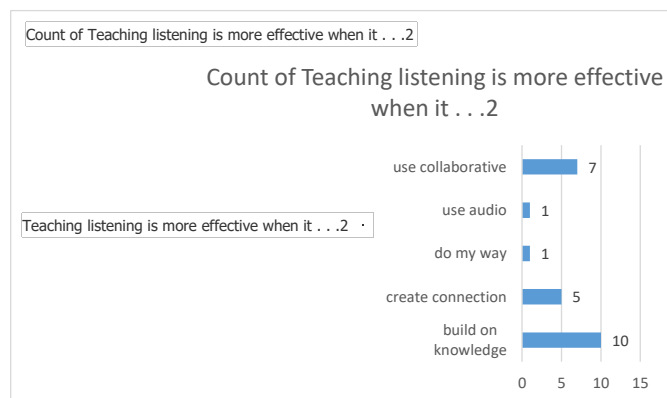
Count of Teaching listening is more effective when it . . .2

Count of Teaching listening is more effective when it . . .2

Teaching listening is more effective when it . . .2

use collaborative 7
use audio 1
do my way 1
create connection 5
build on knowledge 10

0 5 10 15